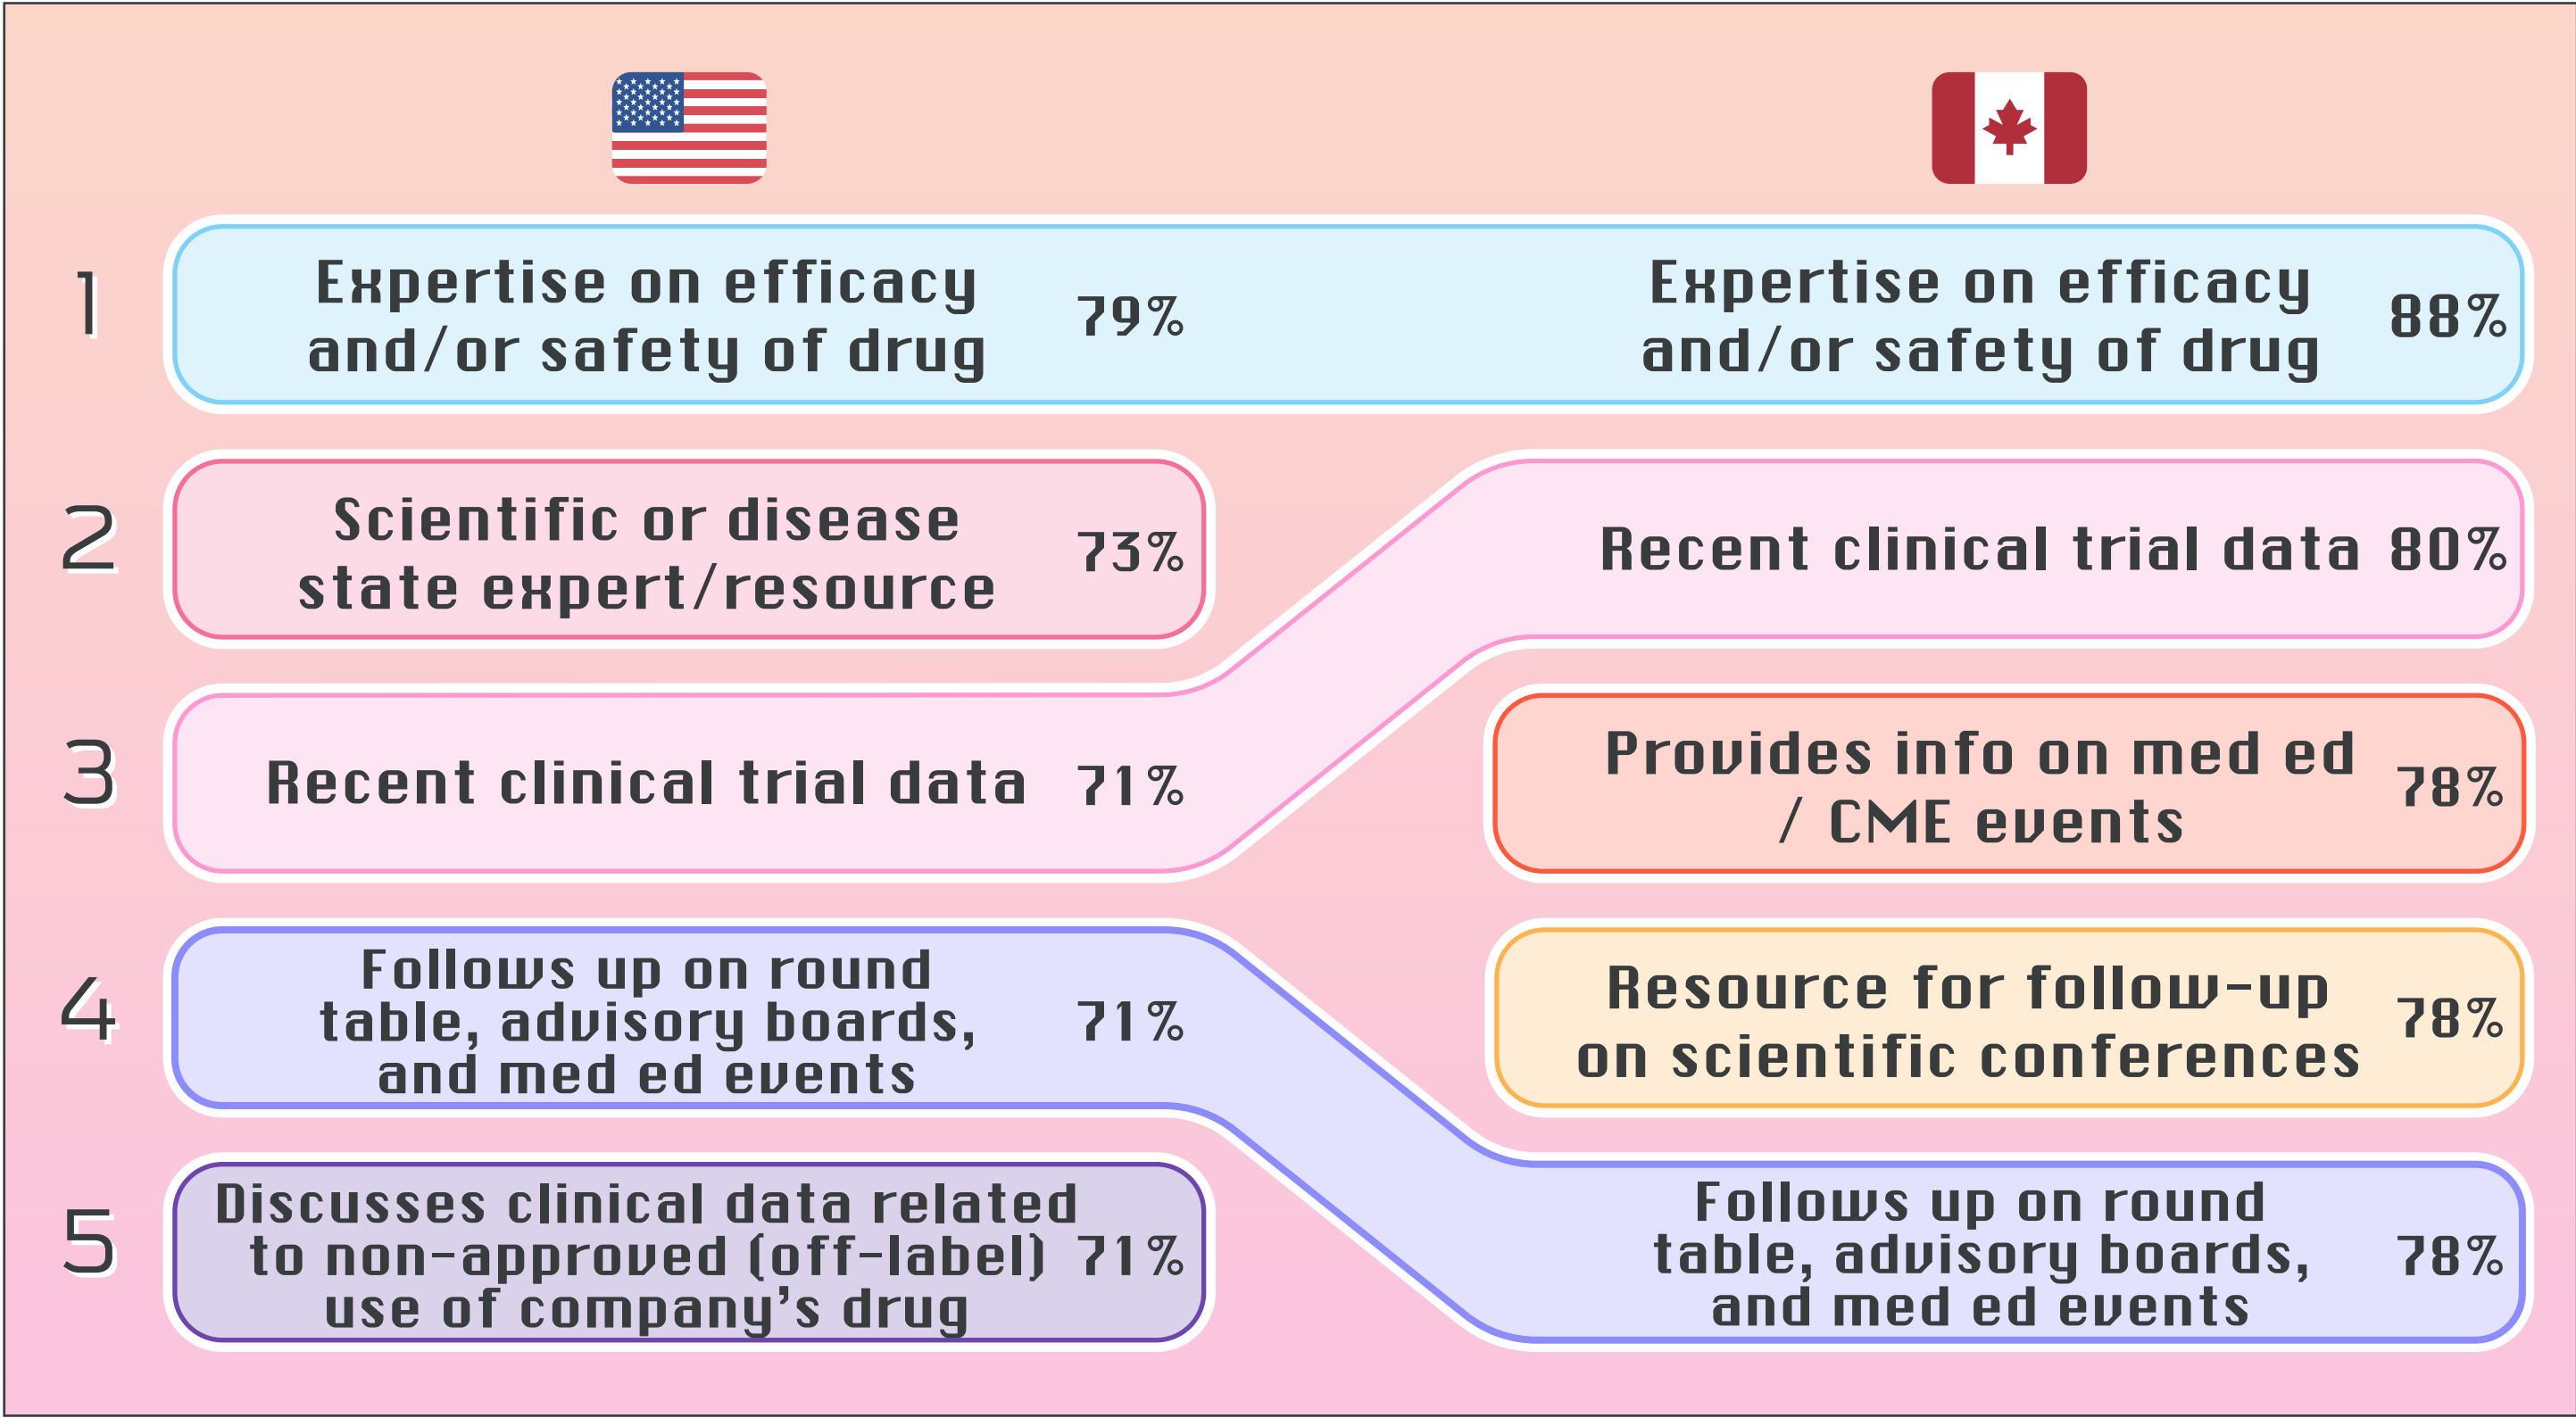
1 Expertise on efficacy and/or safety of drug 79% Expertise on efficacy and/or safety of drug 88%

2 Scientific or disease state expert/resource 73% Recent clinical trial data 80%

3 Recent clinical trial data 71% Provides info on med ed / CME events 78%

4 Follows up on round table, advisory boards, and med ed events 71% Resource for follow-up on scientific conferences 78%

5 Discusses clinical data related to non-approved (off-label) use of company's drug 71% Follows up on round table, advisory boards, and med ed events 78%